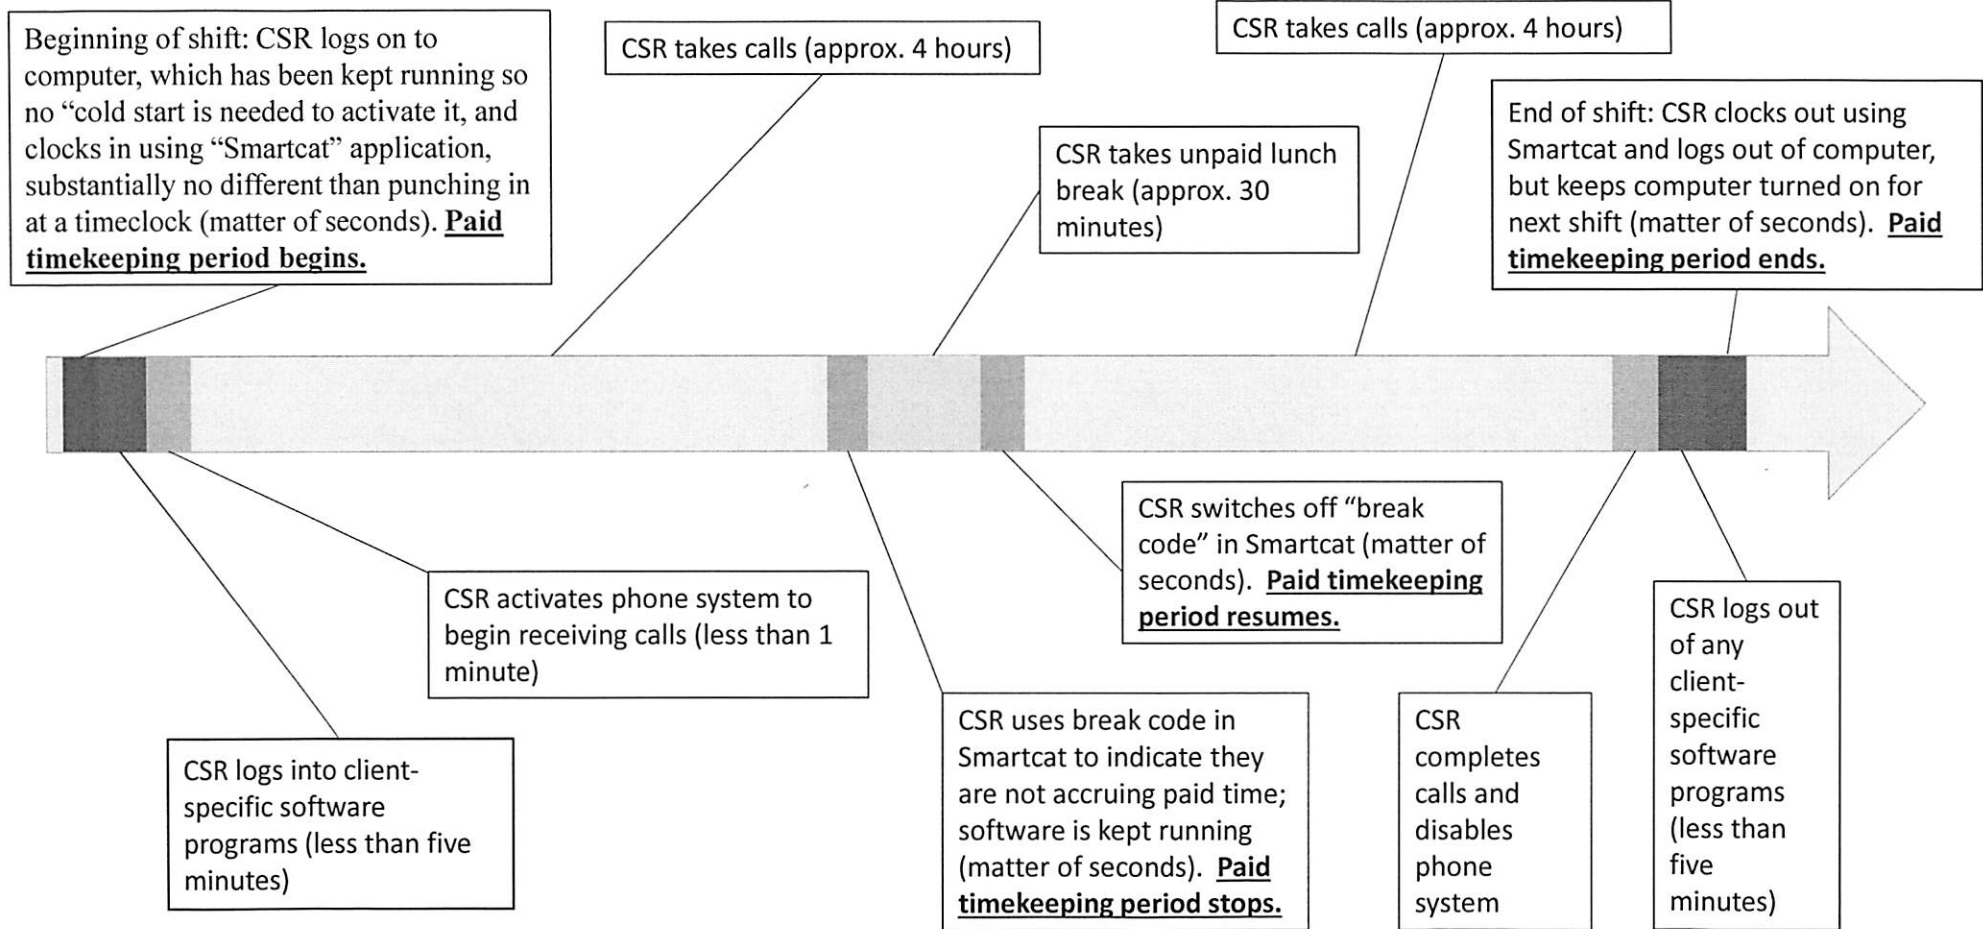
Beginning of shift: CSR logs on to computer, which has been kept running so no "cold start is needed to activate it, and clocks in using "Smartcat" application, substantially no different than punching in at a timeclock (matter of seconds). **Paid timekeeping period begins.**

CSR takes calls (approx. 4 hours)

CSR takes unpaid lunch break (approx. 30 minutes)

CSR takes calls (approx. 4 hours)

End of shift: CSR clocks out using Smartcat and logs out of computer, but keeps computer turned on for next shift (matter of seconds). **Paid timekeeping period ends.**

CSR logs into client-specific software programs (less than five minutes)

CSR activates phone system to begin receiving calls (less than 1 minute)

CSR uses break code in Smartcat to indicate they are not accruing paid time; software is kept running (matter of seconds). **Paid timekeeping period stops.**

CSR switches off "break code" in Smartcat (matter of seconds). **Paid timekeeping period resumes.**

CSR completes calls and disables phone system

CSR logs out of any client-specific software programs (less than five minutes)